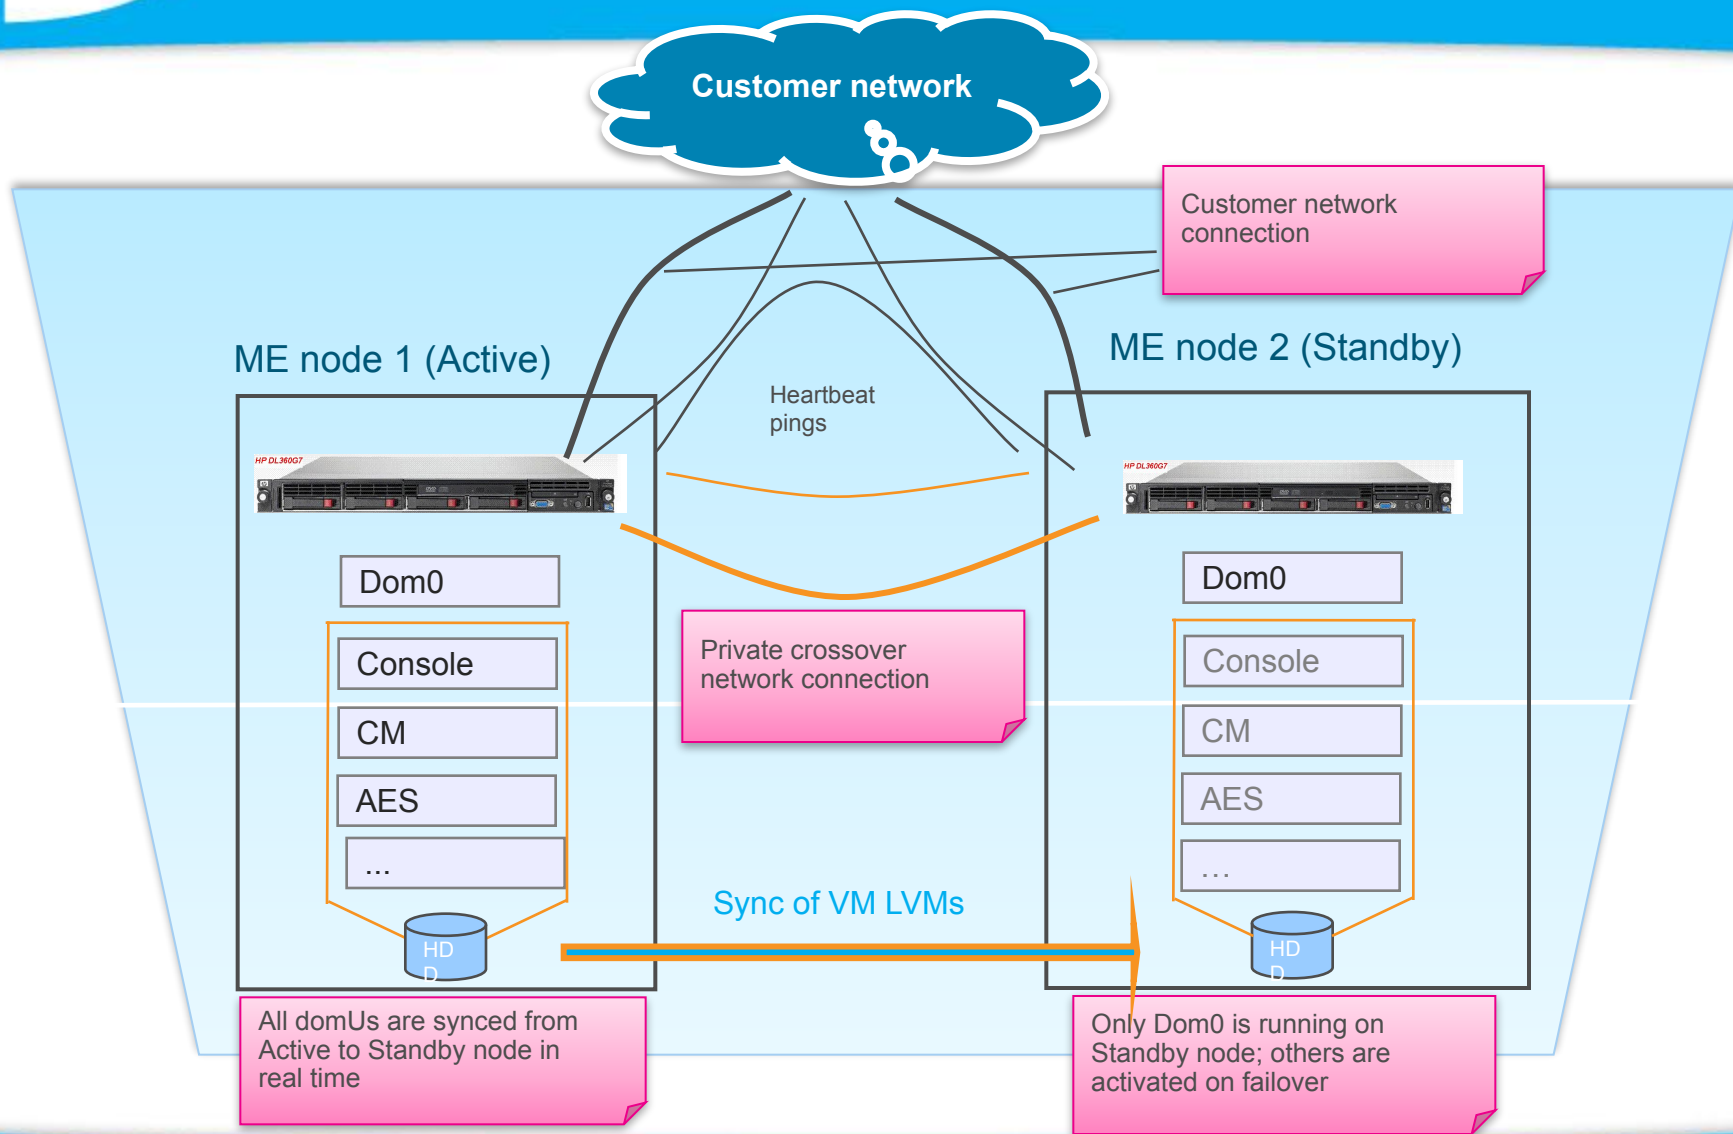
Customer network

Customer network connection

ME node 1 (Active)

ME node 2 (Standby)

Heartbeat pings

HP DL360G7

HP DL360G7

Dom0

Dom0

Console

CM

AES

...

Console

CM

AES

...

Private crossover network connection

Sync of VM LVMs

HDD

HDD

All domUs are synced from Active to Standby node in real time

Only Dom0 is running on Standby node; others are activated on failover